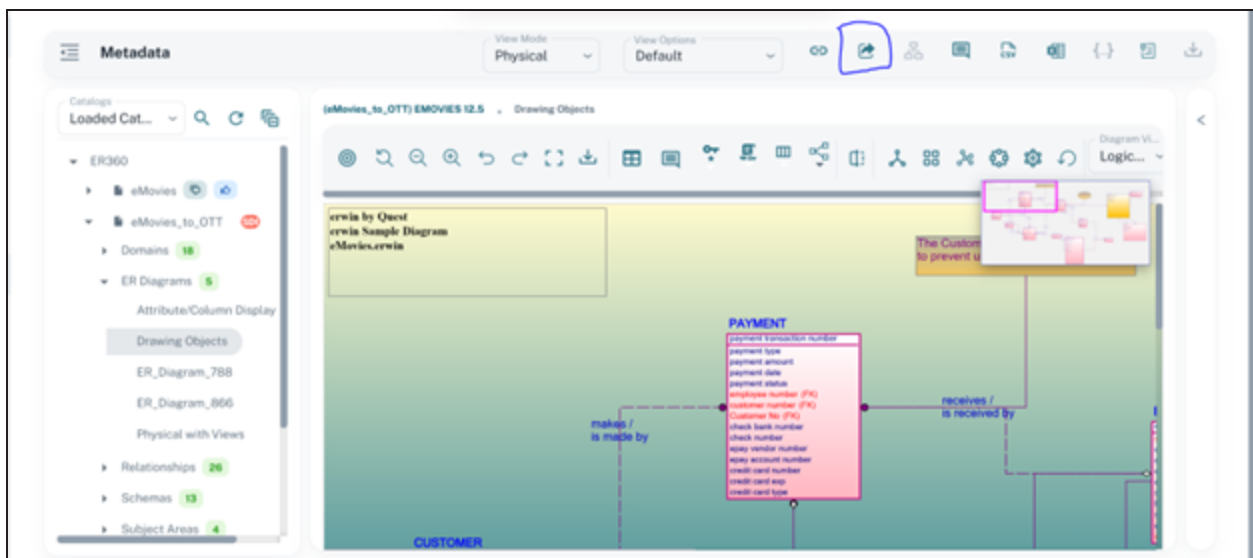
Metadata

View Mode
Physical

View Options
Default

Catalogs
Loaded Cat...

ER360
eMovies
eMovies_to_OTT
Domains 18
ER Diagrams 5
Attribute/Column Display
Drawing Objects
ER_Diagram_788
ER_Diagram_866
Physical with Views
Relationships 26
Schemas 13
Subject Areas 4

(eMovies_to_OTT) EMOVIES 12.5 , Drawing Objects

Diagram Vi...
Logic...

erwin by Quest
erwin Sample Diagram
eMovies.erwin

The Custom
to prevent u

PAYMENT
payment transaction number
payment type
payment amount
payment date
payment status
employee number (FK)
customer number (FK)
Customer No (FK)
check bank number
check number
epay vendor number
epay account number
credit card number
credit card exp
credit card type

makes /
is made by

receives /
is received by

CUSTOMER